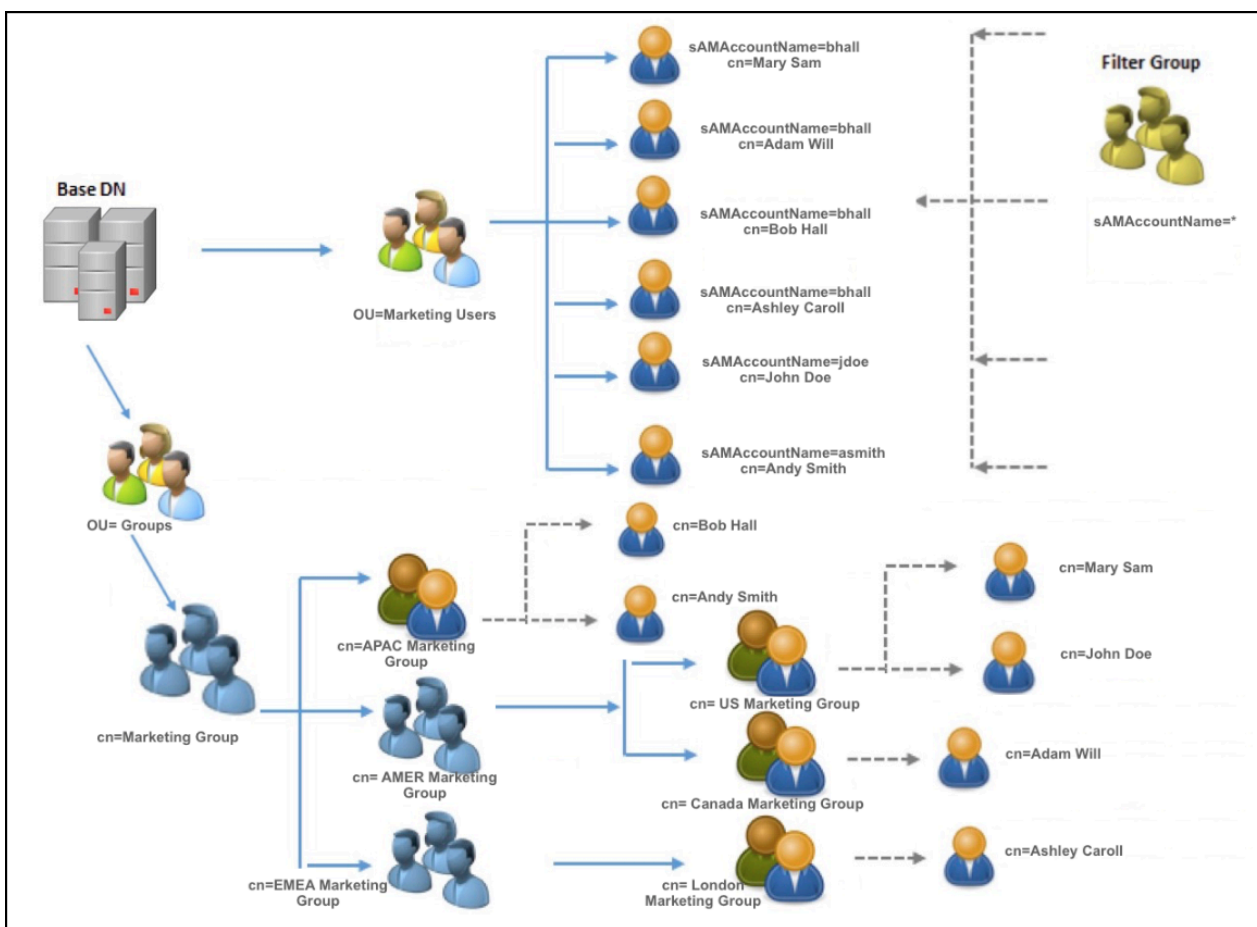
Base DN

OU=Marketing Users

sAMAccountName=bhall
cn=Mary Sam

sAMAccountName=bhall
cn=Adam Will

sAMAccountName=bhall
cn=Bob Hall

sAMAccountName=bhall
cn=Ashley Caroll

sAMAccountName=jdoe
cn=John Doe

sAMAccountName=asmith
cn=Andy Smith

Filter Group

sAMAccountName=*

OU= Groups

cn=Marketing Group

cn=APAC Marketing Group

cn= AMER Marketing Group

cn=EMEA Marketing Group

cn=Bob Hall

cn=Andy Smith

cn= US Marketing Group

cn= Canada Marketing Group

cn= London Marketing Group

cn=Mary Sam

cn=John Doe

cn=Adam Will

cn=Ashley Caroll